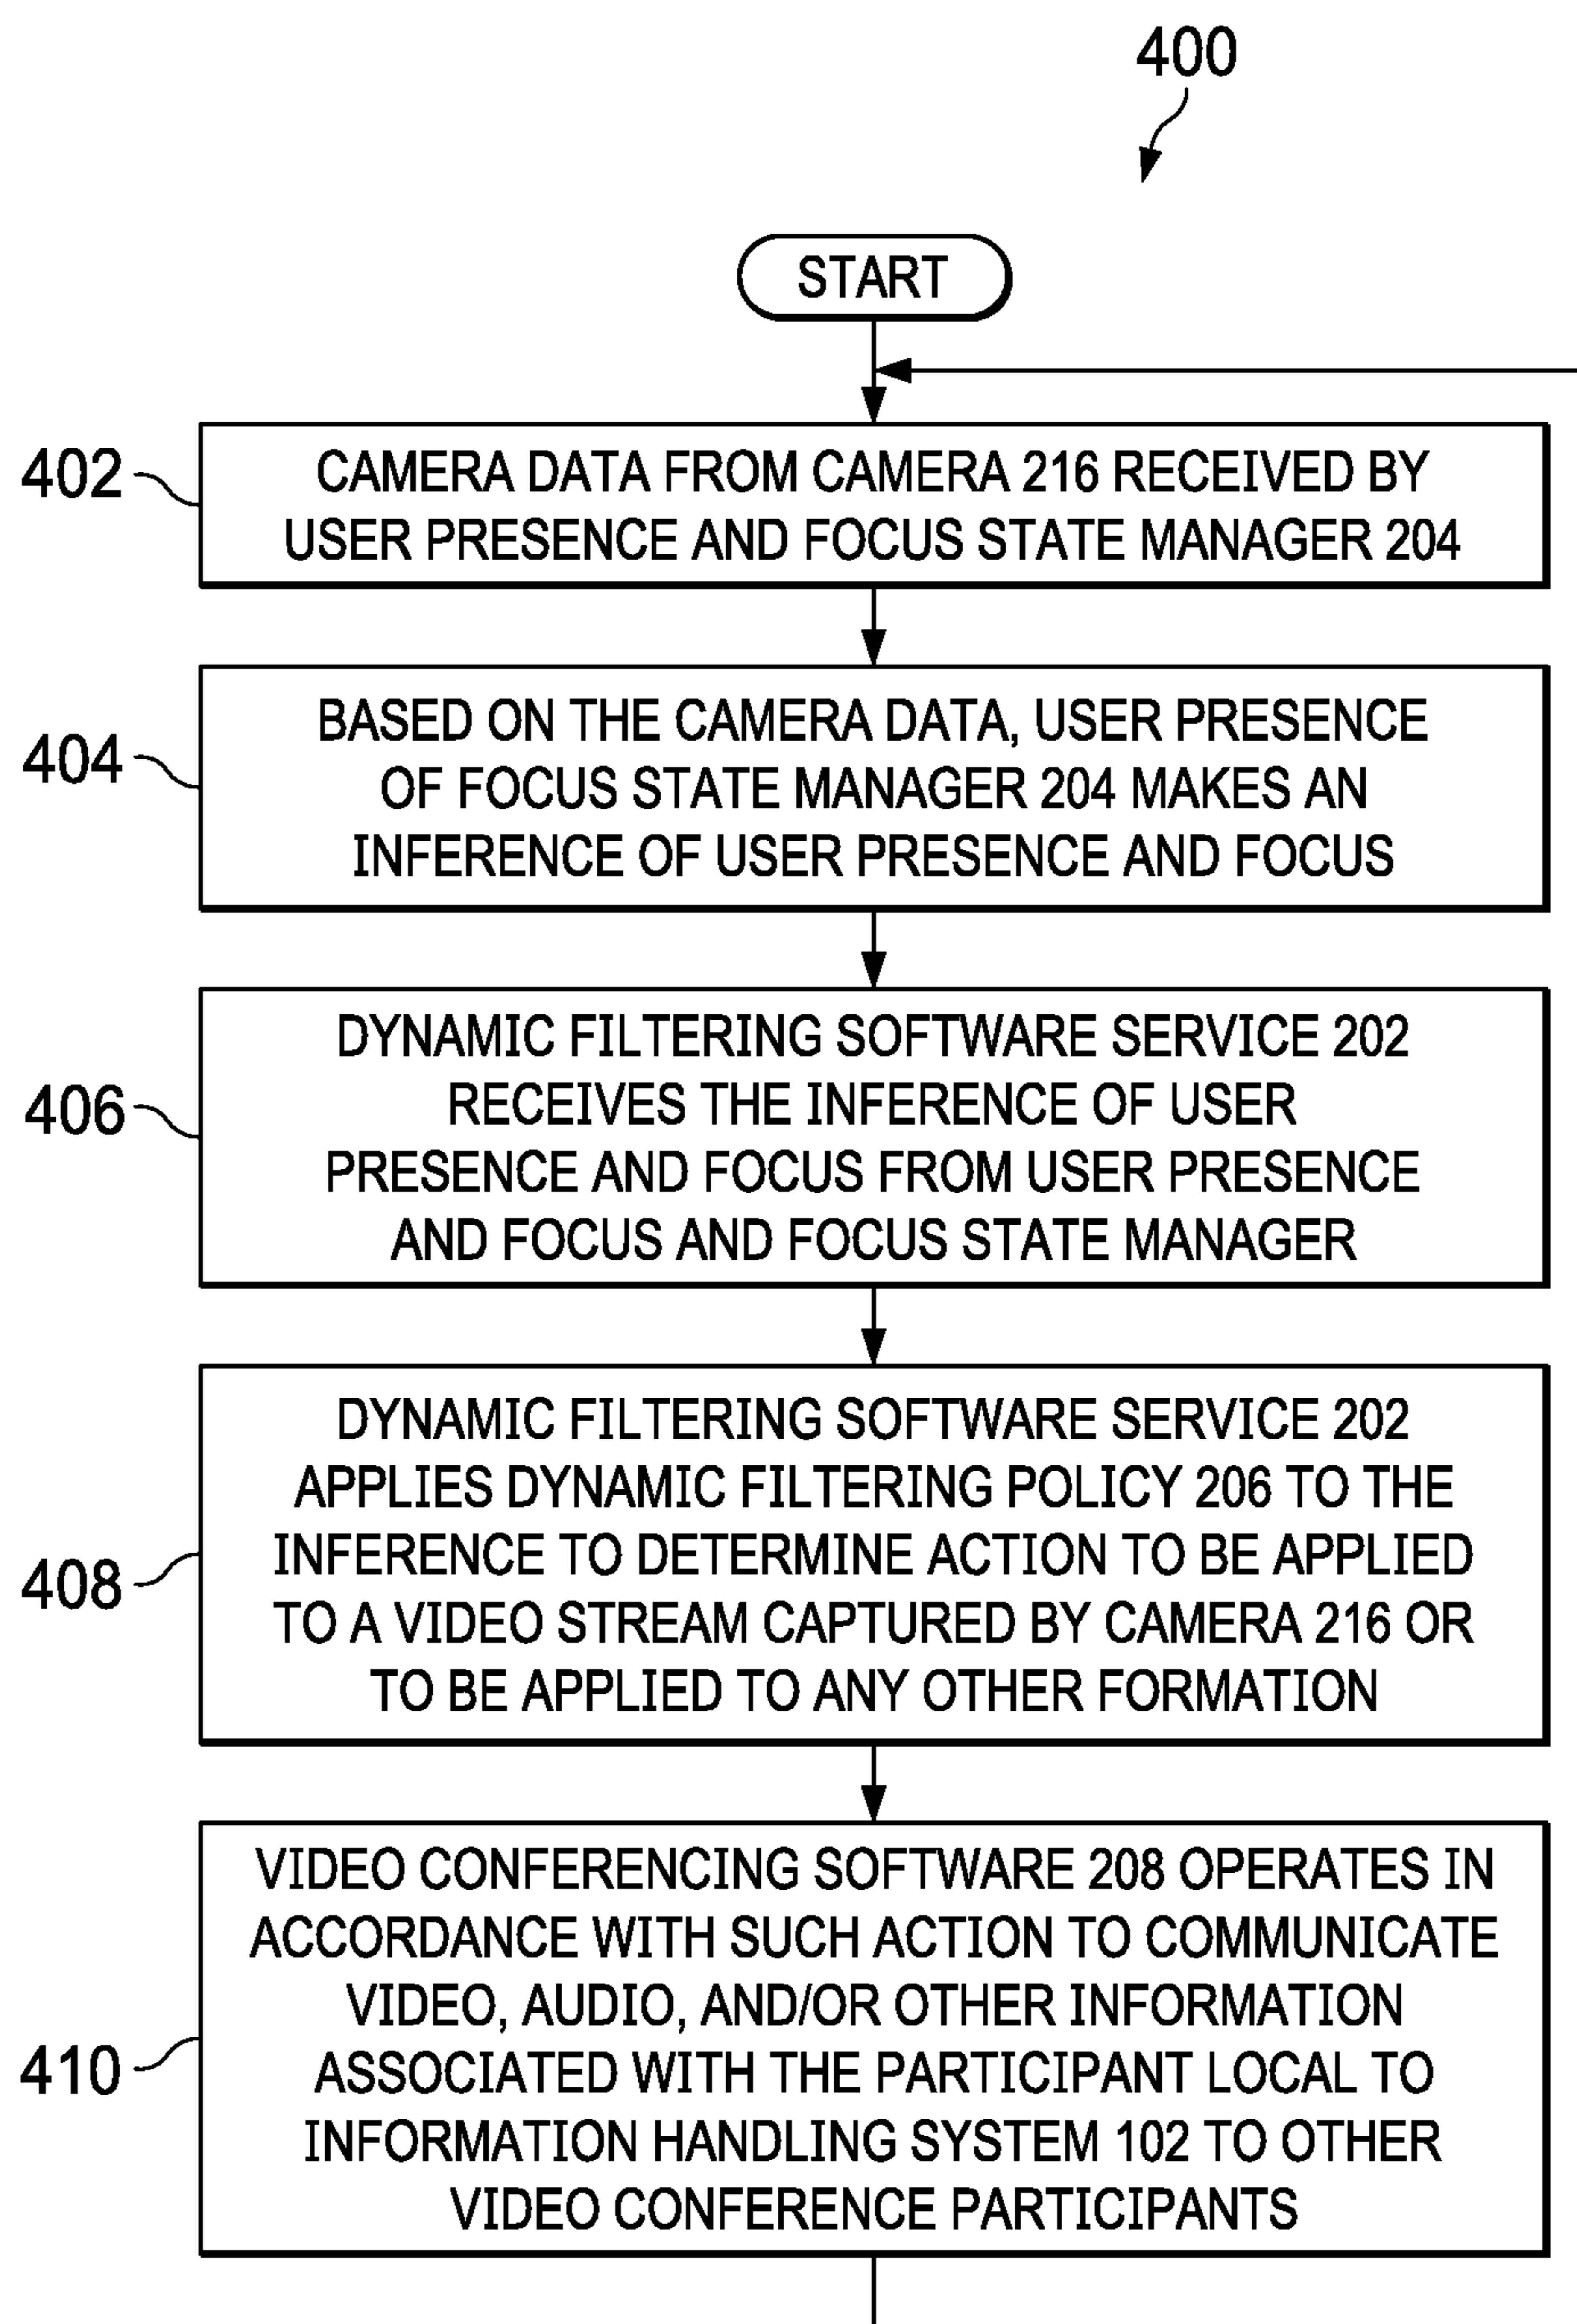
400

START

402
CAMERA DATA FROM CAMERA 216 RECEIVED BY USER PRESENCE AND FOCUS STATE MANAGER 204

404
BASED ON THE CAMERA DATA, USER PRESENCE OF FOCUS STATE MANAGER 204 MAKES AN INFERENCE OF USER PRESENCE AND FOCUS

406
DYNAMIC FILTERING SOFTWARE SERVICE 202 RECEIVES THE INFERENCE OF USER PRESENCE AND FOCUS FROM USER PRESENCE AND FOCUS AND FOCUS STATE MANAGER

408
DYNAMIC FILTERING SOFTWARE SERVICE 202 APPLIES DYNAMIC FILTERING POLICY 206 TO THE INFERENCE TO DETERMINE ACTION TO BE APPLIED TO A VIDEO STREAM CAPTURED BY CAMERA 216 OR TO BE APPLIED TO ANY OTHER FORMATION

410
VIDEO CONFERENCING SOFTWARE 208 OPERATES IN ACCORDANCE WITH SUCH ACTION TO COMMUNICATE VIDEO, AUDIO, AND/OR OTHER INFORMATION ASSOCIATED WITH THE PARTICIPANT LOCAL TO INFORMATION HANDLING SYSTEM 102 TO OTHER VIDEO CONFERENCE PARTICIPANTS